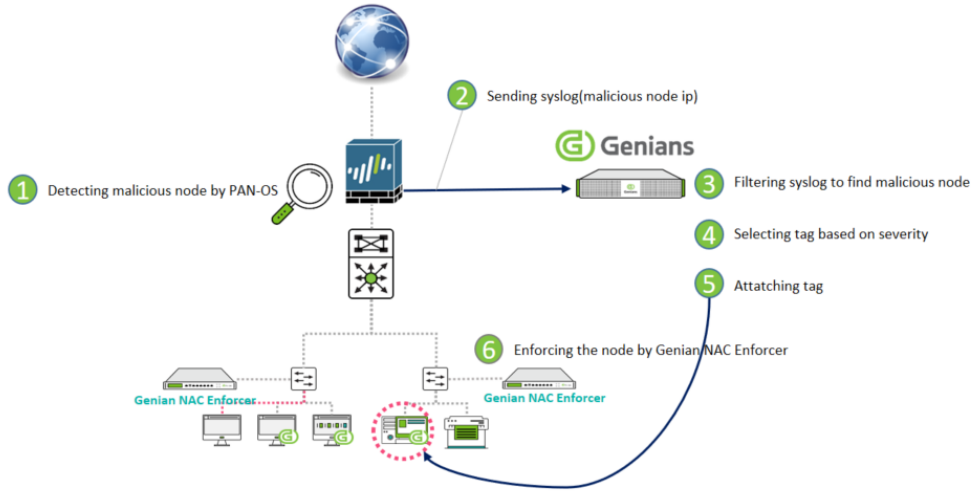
2 Sending syslog(malicious node ip)

Genians

1 Detecting malicious node by PAN-OS

3 Filtering syslog to find malicious node

4 Selecting tag based on severity

5 Attatching tag

6 Enforcing the node by Genian NAC Enforcer

Genian NAC Enforcer

Genian NAC Enforcer